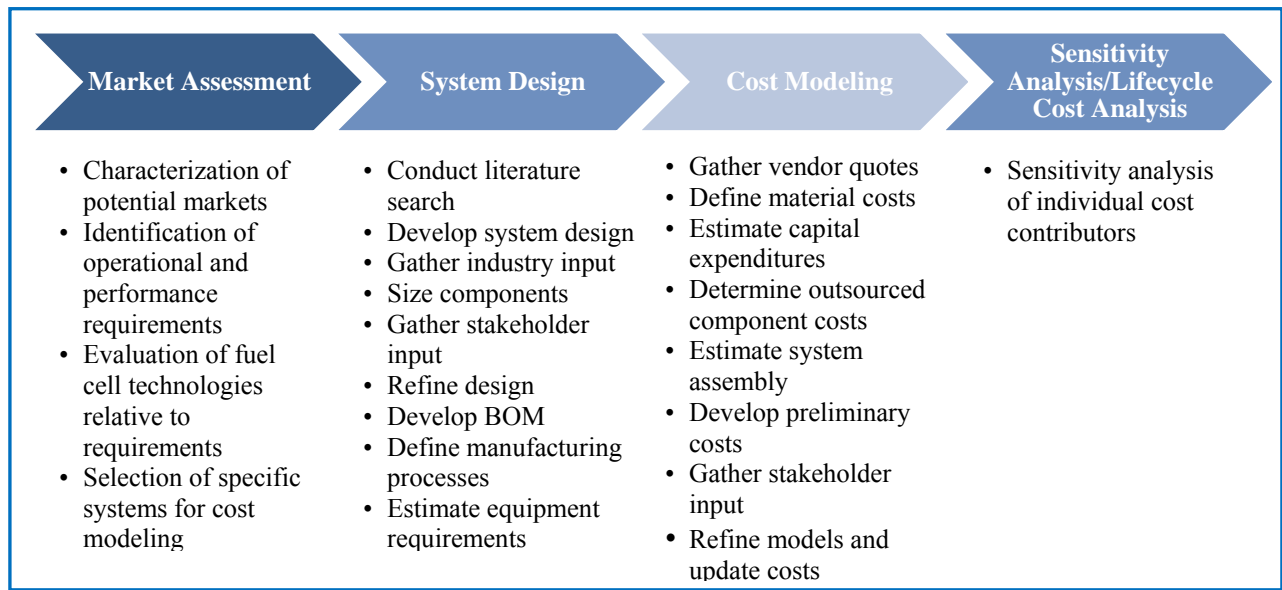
Market Assessment

System Design

Cost Modeling

Sensitivity Analysis/Lifecycle Cost Analysis

• Characterization of potential markets
• Identification of operational and performance requirements
• Evaluation of fuel cell technologies relative to requirements
• Selection of specific systems for cost modeling

• Conduct literature search
• Develop system design
• Gather industry input
• Size components
• Gather stakeholder input
• Refine design
• Develop BOM
• Define manufacturing processes
• Estimate equipment requirements

• Gather vendor quotes
• Define material costs
• Estimate capital expenditures
• Determine outsourced component costs
• Estimate system assembly
• Develop preliminary costs
• Gather stakeholder input
• Refine models and update costs

• Sensitivity analysis of individual cost contributors